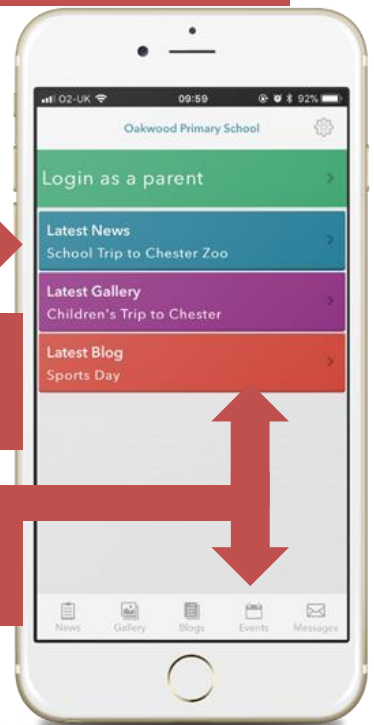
O2-UK 09:59 92%

Oakwood Primary School

Login as a parent

Latest News
School Trip to Chester Zoo

Latest Gallery
Children's Trip to Chester

Latest Blog
Sports Day

News Gallery Blogs Events Messages